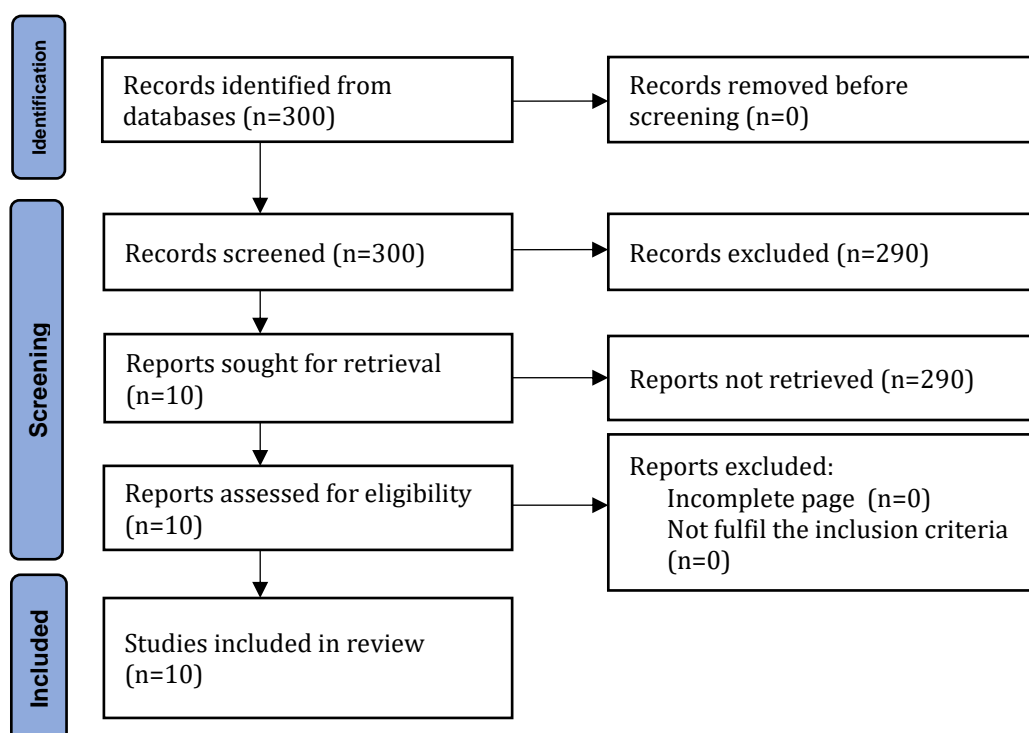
Identification

Records identified from databases (n=300)

Records removed before screening (n=0)

Screening

Records screened (n=300)

Records excluded (n=290)

Reports sought for retrieval (n=10)

Reports not retrieved (n=290)

Reports assessed for eligibility (n=10)

Reports excluded:
Incomplete page (n=0)
Not fulfil the inclusion criteria (n=0)

Included

Studies included in review (n=10)